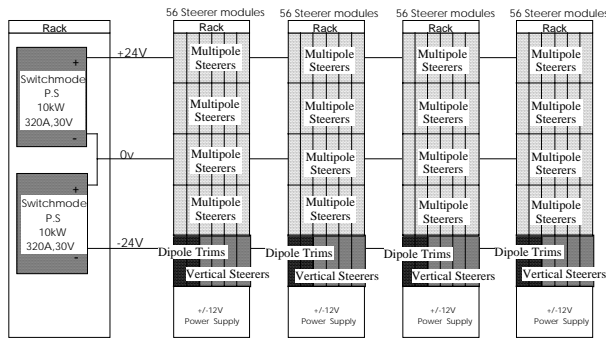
Rack

+
Switchmode
P.S
10kW
320A,30V
-

+
Switchmode
P.S
10kW
320A,30V
-

+24V

0v

-24V

56 Steerer modules
Rack
Multipole Steerers
Multipole Steerers
Multipole Steerers
Multipole Steerers
Dipole Trims
Vertical Steerers
+/-12V Power Supply

56 Steerer modules
Rack
Multipole Steerers
Multipole Steerers
Multipole Steerers
Multipole Steerers
Dipole Trims
Vertical Steerers
+/-12V Power Supply

56 Steerer modules
Rack
Multipole Steerers
Multipole Steerers
Multipole Steerers
Multipole Steerers
Dipole Trims
Vertical Steerers
+/-12V Power Supply

56 Steerer modules
Rack
Multipole Steerers
Multipole Steerers
Multipole Steerers
Multipole Steerers
Dipole Trims
Vertical Steerers
+/-12V Power Supply